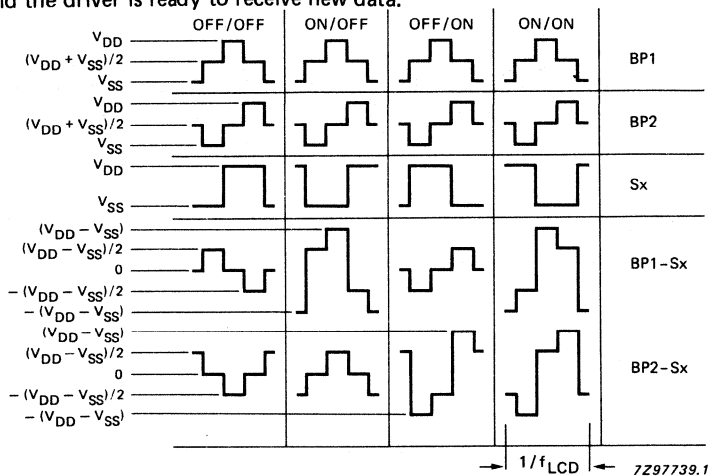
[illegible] the driver is ready to receive new data.

OFF/OFF ON/OFF OFF/ON ON/ON

$V_{DD}$
$(V_{DD} + V_{SS})/2$
$V_{SS}$
BP1

$V_{DD}$
$(V_{DD} + V_{SS})/2$
$V_{SS}$
BP2

$V_{DD}$
$V_{SS}$
Sx

$(V_{DD} - V_{SS})$
$(V_{DD} - V_{SS})/2$
0
$-(V_{DD} - V_{SS})/2$
$-(V_{DD} - V_{SS})$
BP1-Sx

$(V_{DD} - V_{SS})$
$(V_{DD} - V_{SS})/2$
0
$-(V_{DD} - V_{SS})/2$
$-(V_{DD} - V_{SS})$
BP2-Sx

$1/f_{LCD}$

7Z97739.1